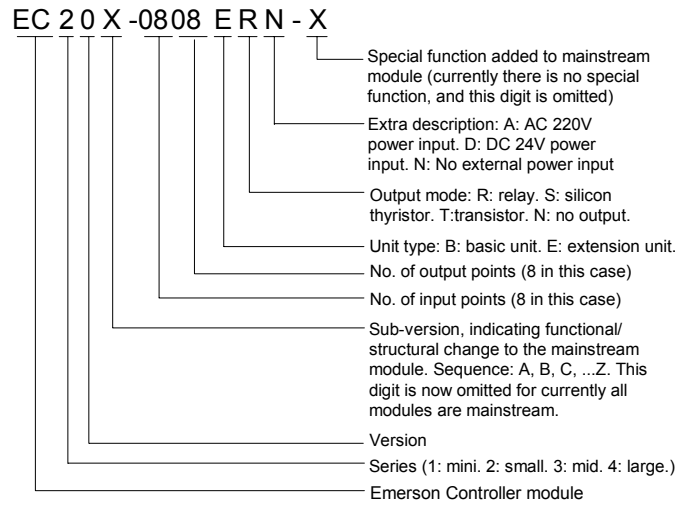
EC 2 0 X -08 08 E R N - X

Special function added to mainstream module (currently there is no special function, and this digit is omitted)

Extra description: A: AC 220V power input. D: DC 24V power input. N: No external power input

Output mode: R: relay. S: silicon thyristor. T:transistor. N: no output.

Unit type: B: basic unit. E: extension unit.

No. of output points (8 in this case)

No. of input points (8 in this case)

Sub-version, indicating functional/ structural change to the mainstream module. Sequence: A, B, C, ...Z. This digit is now omitted for currently all modules are mainstream.

Version

Series (1: mini. 2: small. 3: mid. 4: large.)

Emerson Controller module